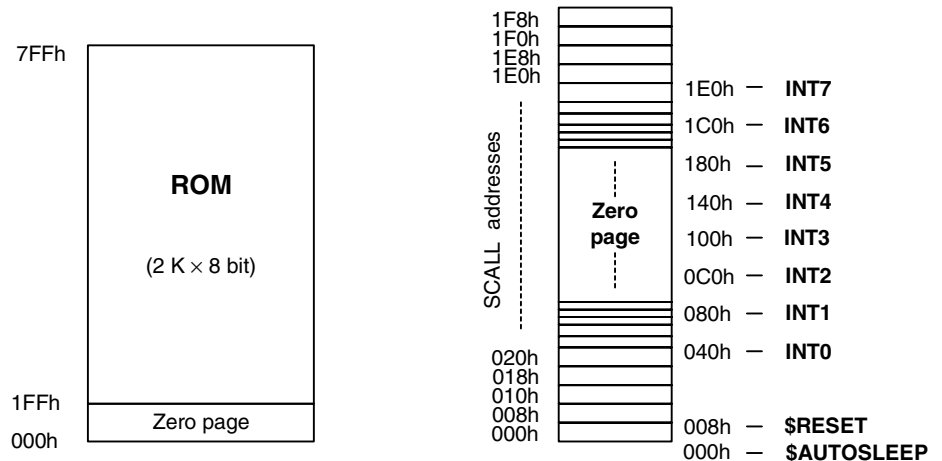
7FFh

ROM

(2 K $\times$ 8 bit)

1FFh

Zero page

000h

1F8h
1F0h
1E8h
1E0h

SCALL addresses

Zero page

020h
018h
010h
008h
000h

1E0h — INT7
1C0h — INT6
180h — INT5
140h — INT4
100h — INT3
0C0h — INT2
080h — INT1
040h — INT0
008h — $RESET
000h — $AUTOSLEEP